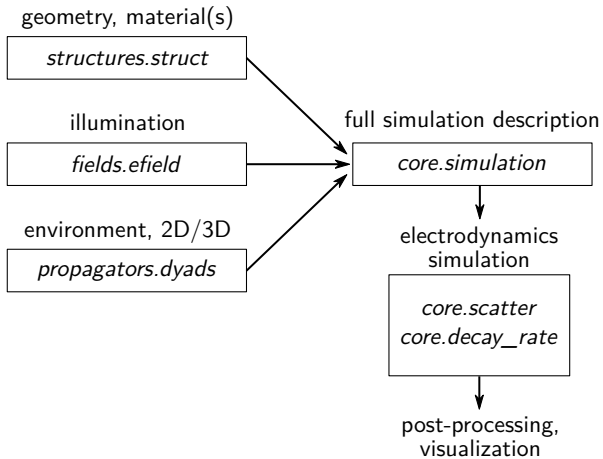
geometry, material(s)

structures.struct

illumination

fields.efield

environment, 2D/3D

propagators.dyads

full simulation description

core.simulation

electrodynamics simulation

core.scatter
core.decay_rate

post-processing, visualization